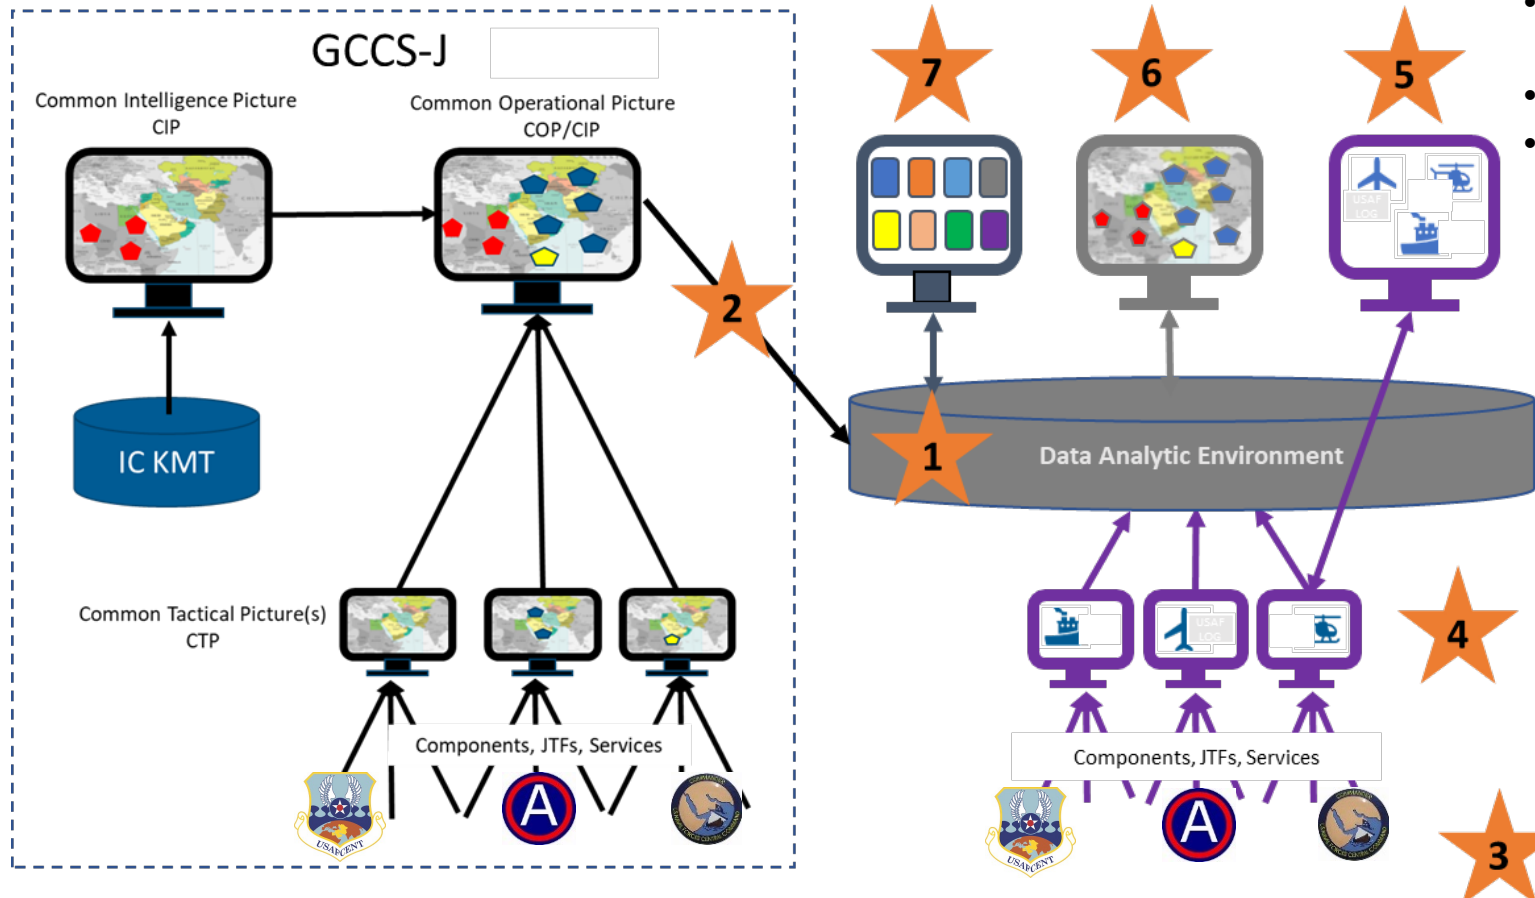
GCCS-J

Common Intelligence Picture
CIP

Common Operational Picture
COP/CIP

IC KMT

Common Tactical Picture(s)
CTP

Components, JTFs, Services

USAFCENT

A

7

6

5

2

1

Data Analytic Environment

USAF LOG

4

Components, JTFs, Services

USAFCENT

A

3